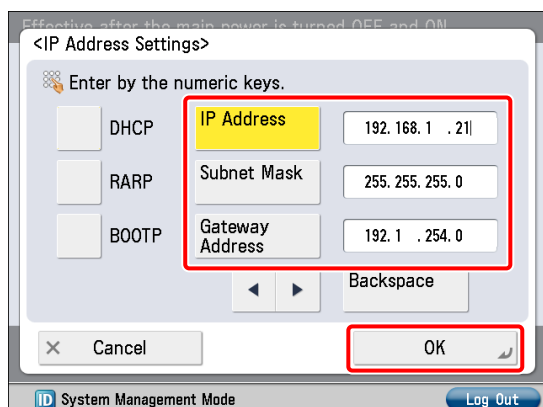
Effective after the main power is turned OFF and ON.

<IP Address Settings>

Enter by the numeric keys.

DHCP

RARP

BOOTP

IP Address 192. 168. 1 . 21

Subnet Mask 255. 255. 255. 0

Gateway Address 192. 1 . 254. 0

◀ ▶

Backspace

× Cancel

OK

ID System Management Mode

Log Out